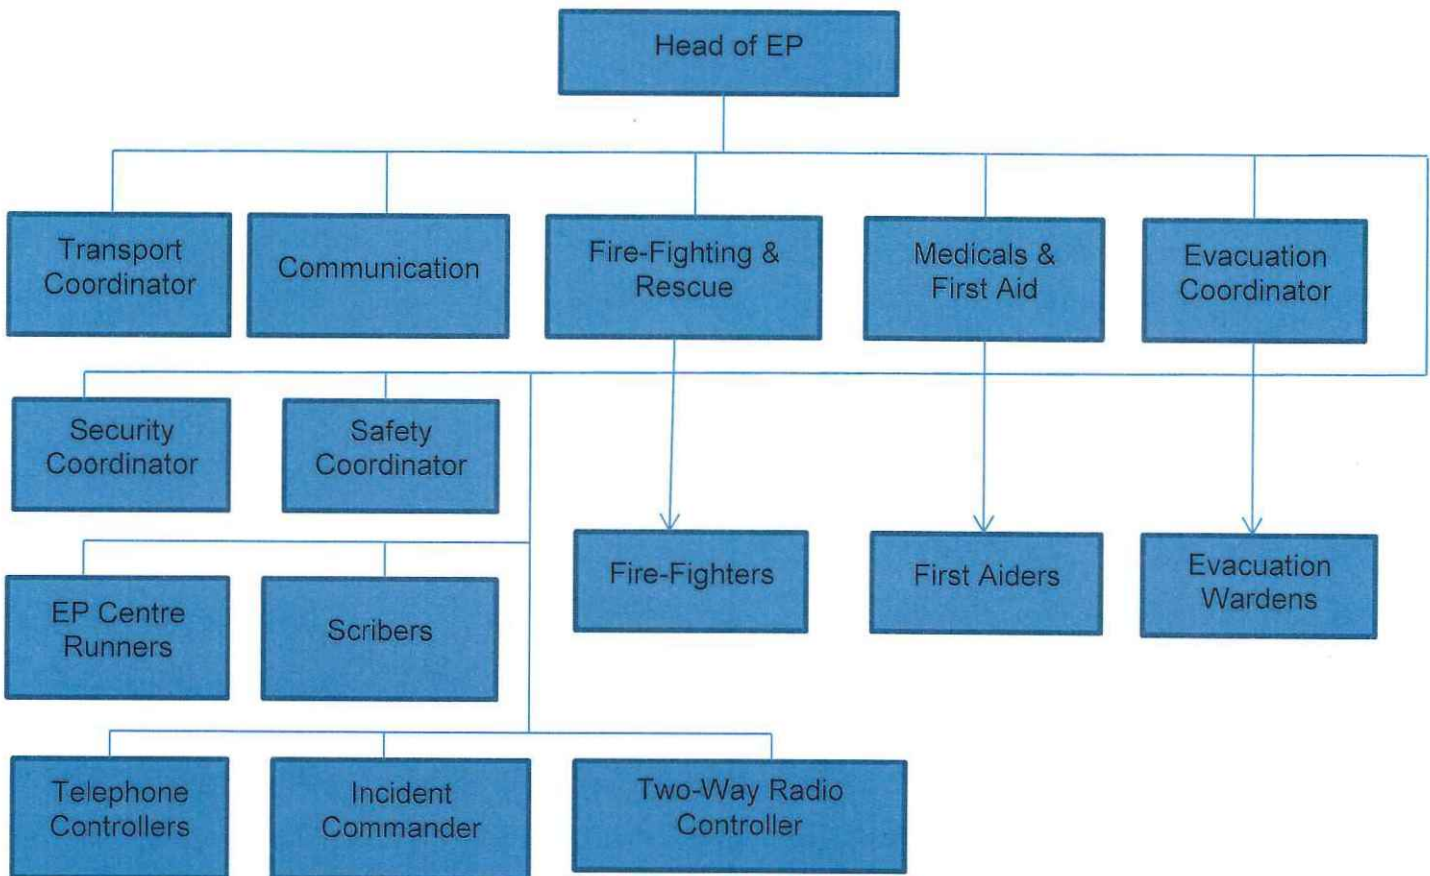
Head of EP

Transport Coordinator

Communication

Fire-Fighting & Rescue

Medicals & First Aid

Evacuation Coordinator

Security Coordinator

Safety Coordinator

Fire-Fighters

First Aiders

Evacuation Wardens

EP Centre Runners

Scribers

Telephone Controllers

Incident Commander

Two-Way Radio Controller